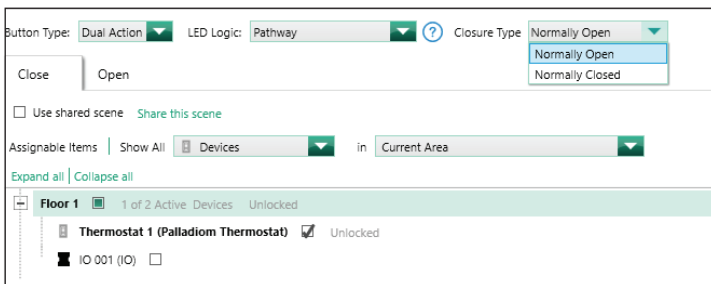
Button Type: Dual Action LED Logic: Pathway ? Closure Type Normally Open

Normally Open
Normally Closed

Close Open

Use shared scene Share this scene

Assignable Items | Show All Devices in Current Area

Expand all | Collapse all

Floor 1 1 of 2 Active Devices Unlocked

Thermostat 1 (Palladiom Thermostat) Unlocked

IO 001 (IO)